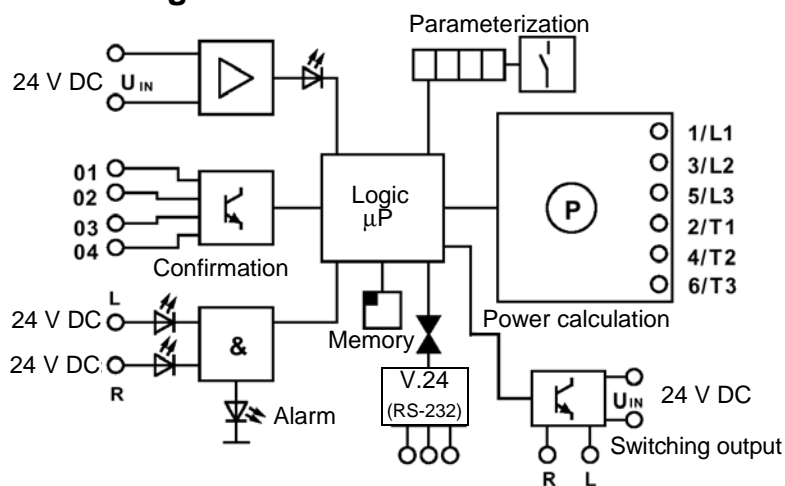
Parameterization

24 V DC $U_{IN}$

01
02
03
04
Confirmation

Logic
μP

1/L1
3/L2
5/L3
2/T1
4/T2
6/T3

P

Power calculation

L
24 V DC
24 V DC
R

&

Alarm

Memory

V.24
(RS-232)

24 V DC
$U_{IN}$
Switching output
R L